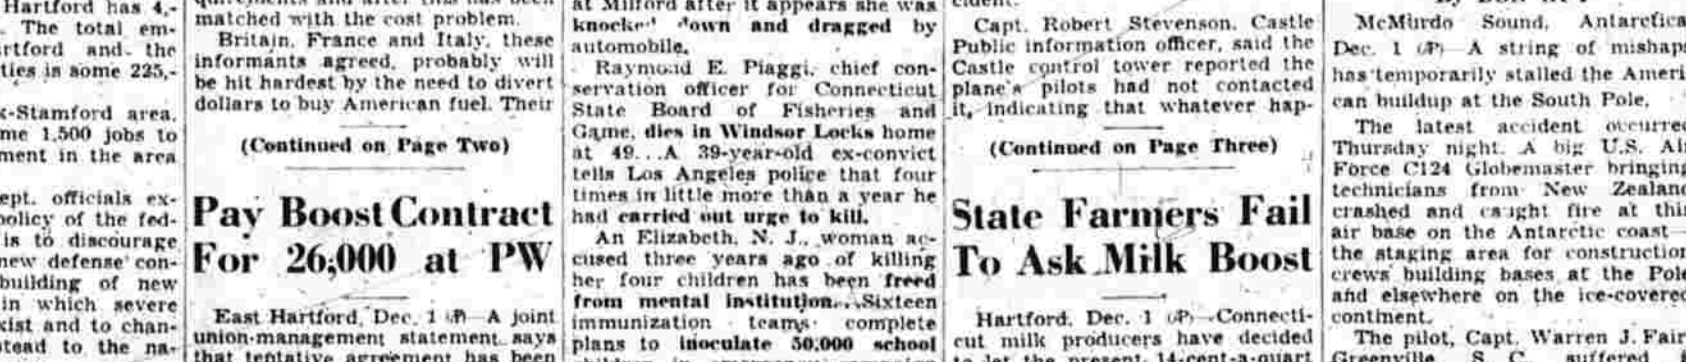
Hartford has 4,- . The total em- rtford and the ties is some 225,-

k-Stamford area, me 1,500 jobs to ment in the area

ept. officials ex- policy of the fed- is to discourage new defense con- building of new in which severe xist and to chan- stead to the na-

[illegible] matched with the cost problem.

Britain, France and Italy, these informants agreed, probably will be hit hardest by the need to divert dollars to buy American fuel. Their

(Continued on Page Two)

Pay Boost Contract For 26,000 at PW

East Hartford, Dec. 1 (P)—A joint union-management statement says that tentative agreement has been

at Milford after it appears she was knocked down and dragged by automobile.

Raymond E. Piaggi, chief conservation officer for Connecticut State Board of Fisheries and Game, dies in Windsor Locks home at 49...A 39-year-old ex-convict tells Los Angeles police that four times in little more than a year he had carried out urge to kill.

An Elizabeth, N. J., woman accused three years ago of killing her four children has been freed from mental institution...Sixteen immunization teams complete plans to inoculate 50,000 school

cident.

Capt. Robert Stevenson, Castle Public information officer, said the Castle control tower reported the plane's pilots had not contacted it, indicating that whatever hap-

(Continued on Page Three)

State Farmers Fail To Ask Milk Boost

Hartford, Dec. 1 (P)—Connecticut milk producers have decided to let the present 14-cent-a-quart

McMurdo Sound, Antarctica Dec. 1 (P)—A string of mishaps has temporarily stalled the American buildup at the South Pole.

The latest accident occurred Thursday night. A big U.S. Air Force C124 Globemaster bringing technicians from New Zealand crashed and caught fire at this air base on the Antarctic coast—the staging area for construction crews building bases at the Pole and elsewhere on the ice-covered continent.

The pilot, Capt. Warren J. Fair Greenville, S. C., suffered